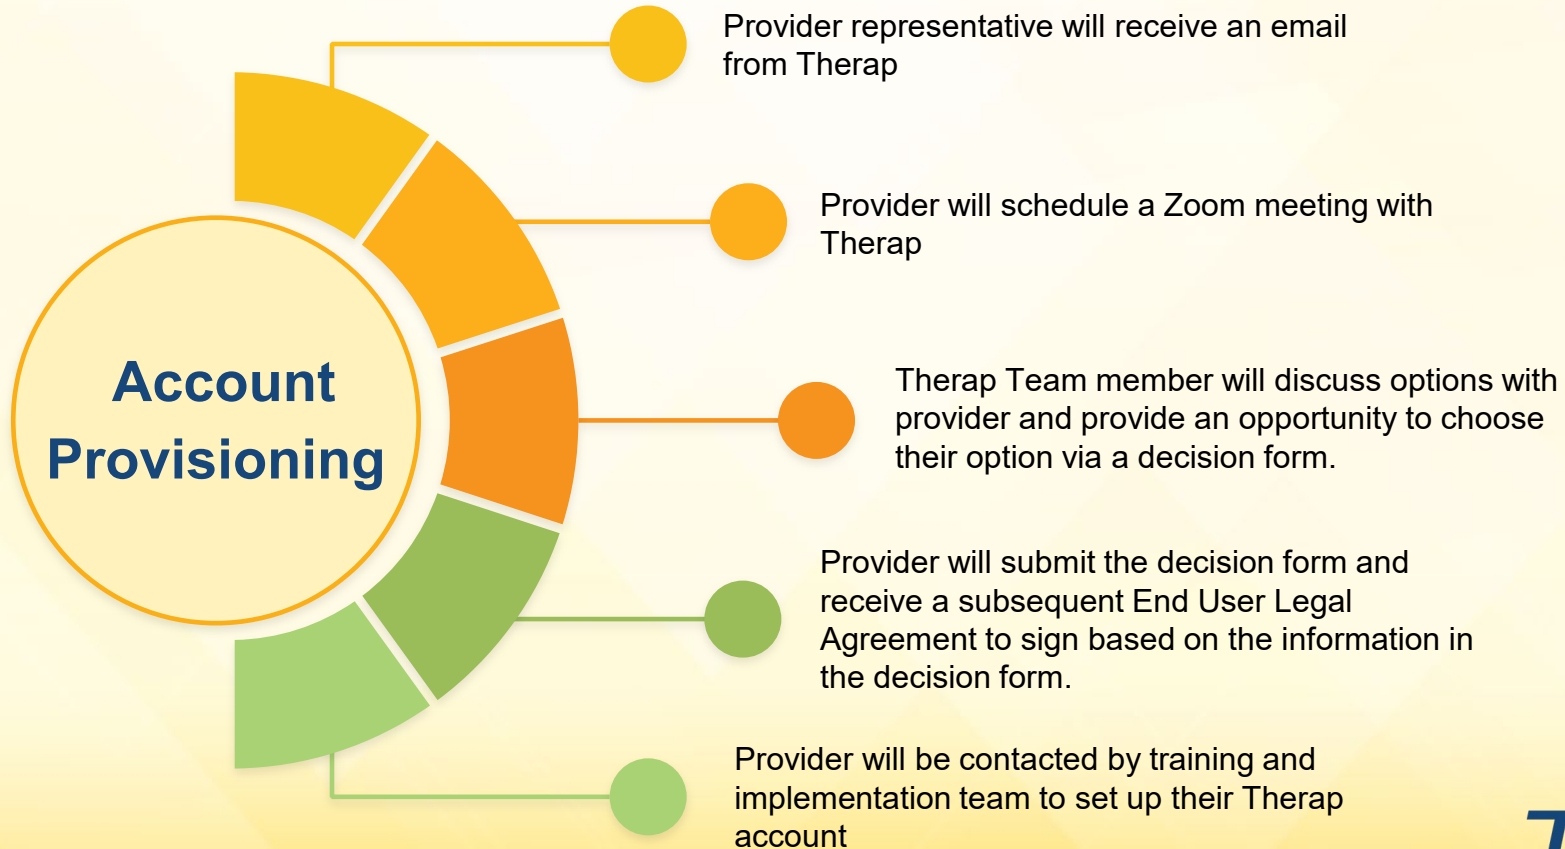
Account Provisioning

Provider representative will receive an email from Therap

Provider will schedule a Zoom meeting with Therap

Therap Team member will discuss options with provider and provide an opportunity to choose their option via a decision form.

Provider will submit the decision form and receive a subsequent End User Legal Agreement to sign based on the information in the decision form.

Provider will be contacted by training and implementation team to set up their Therap account

7